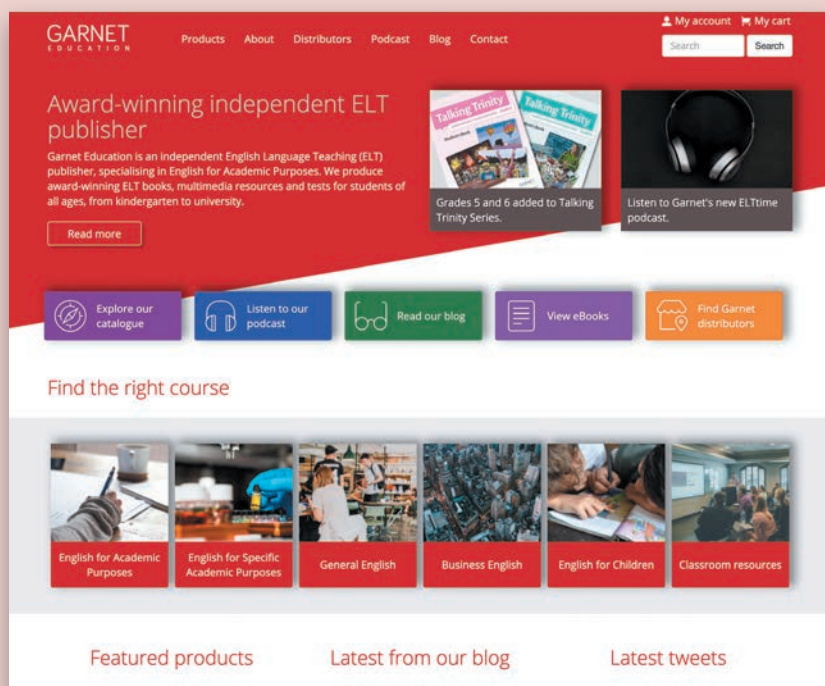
GARNET
EDUCATION

Products About Distributors Podcast Blog Contact

My account My cart

Search Search

Award-winning independent ELT publisher

Garnet Education is an independent English Language Teaching (ELT) publisher, specialising in English for Academic Purposes. We produce award-winning ELT books, multimedia resources and tests for students of all ages, from kindergarten to university.

Read more

Talking Trinity

Talking Trinity

Grades 5 and 6 added to Talking Trinity Series.

Listen to Garnet's new ELTtime podcast.

Explore our catalogue

Listen to our podcast

Read our blog

View eBooks

Find Garnet distributors

Find the right course

English for Academic Purposes

English for Specific Academic Purposes

General English

Business English

English for Children

Classroom resources

Featured products

Latest from our blog

Latest tweets